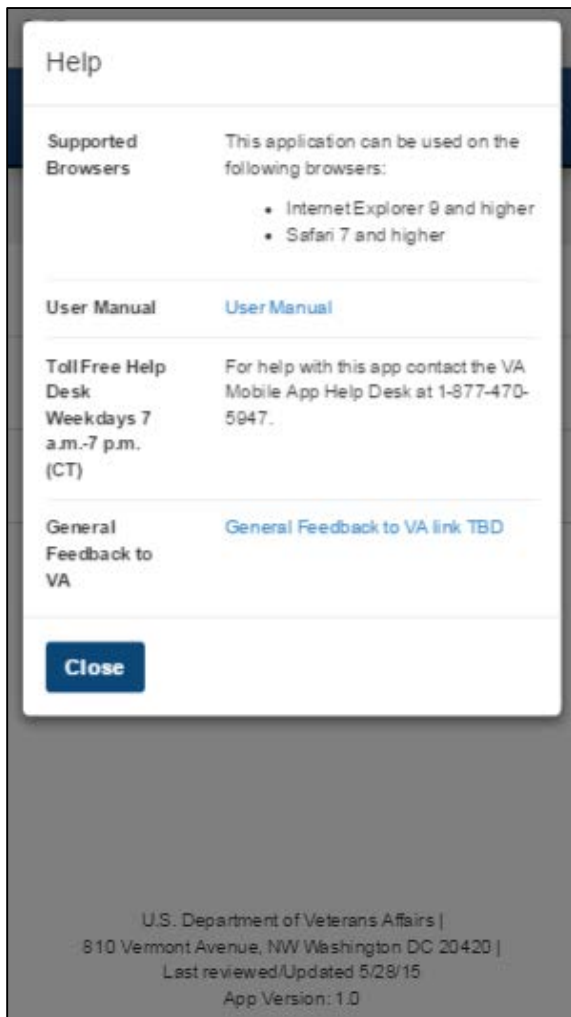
Help

| | |
|---|---|
| Supported Browsers | This application can be used on the following browsers:<br>• Internet Explorer 9 and higher<br>• Safari 7 and higher |
| User Manual | User Manual |
| Toll Free Help Desk Weekdays 7 a.m.-7 p.m. (CT) | For help with this app contact the VA Mobile App Help Desk at 1-877-470-5947. |
| General Feedback to VA | General Feedback to VA link TBD |

Close

U.S. Department of Veterans Affairs |
810 Vermont Avenue, NW Washington DC 20420 |
Last reviewed/Updated 5/28/15
App Version: 1.0